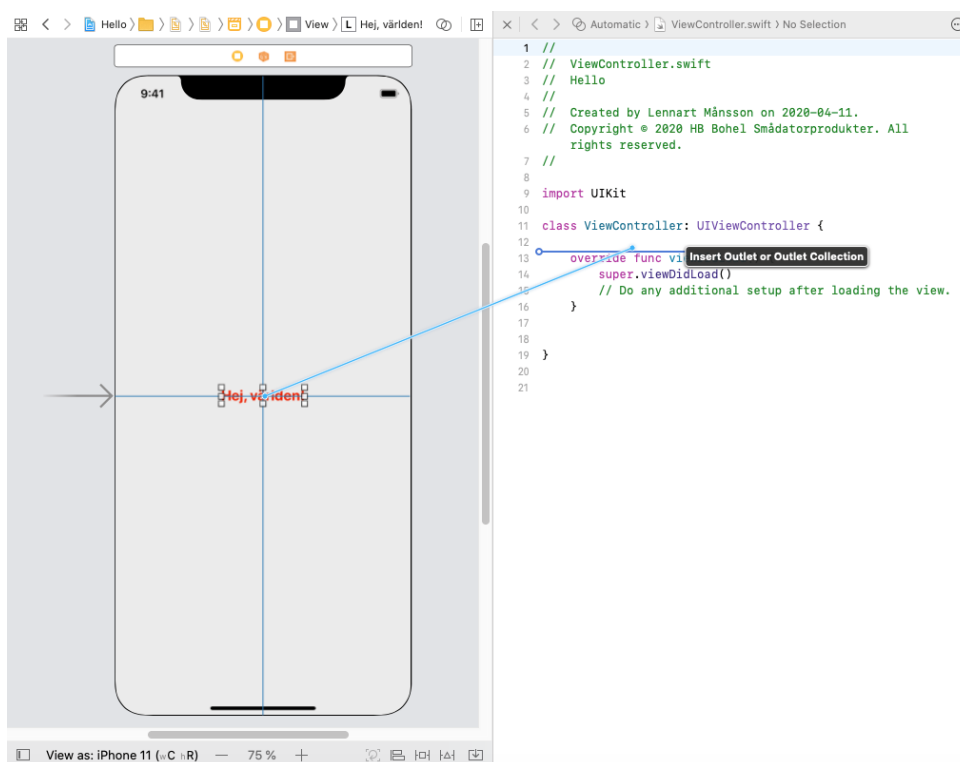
Hello 〉 〉 〉 〉 〉 〉 View 〉 L Hej, världen!

9:41

Hej, världen

View as: iPhone 11 (wC hR) — 75 % +

Automatic 〉 ViewController.swift 〉 No Selection

1 //
2 // ViewController.swift
3 // Hello
4 //
5 // Created by Lennart Månsson on 2020-04-11.
6 // Copyright © 2020 HB Bohel Smådatorprodukter. All rights reserved.
7 //
8
9 import UIKit
10
11 class ViewController: UIViewController {
12
13 override func vi
14 super.viewDidLoad()
15 // Do any additional setup after loading the view.
16 }
17
18
19 }
20
21

Insert Outlet or Outlet Collection